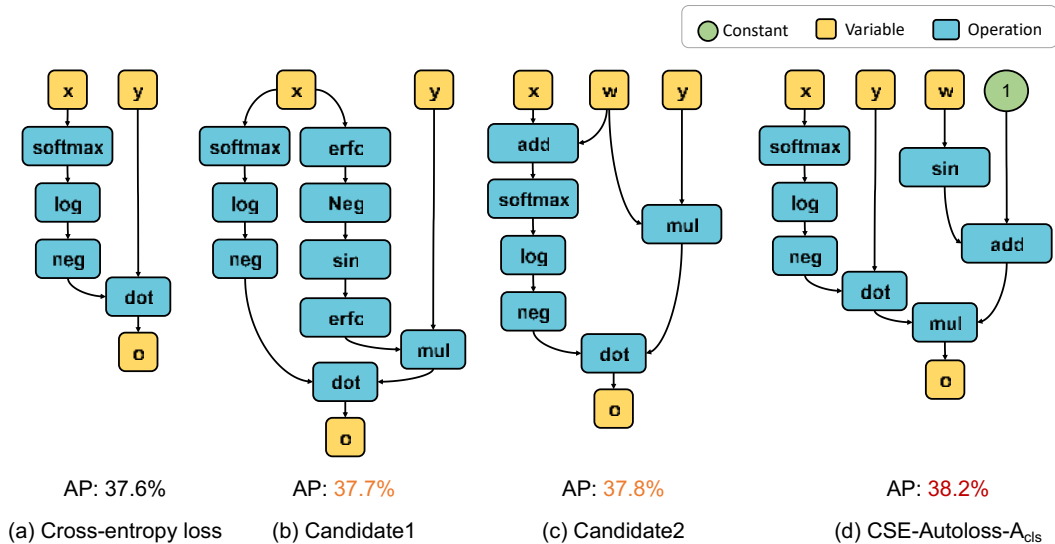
Constant Variable Operation

x y
softmax
log
neg
dot
o

x y
softmax erfc
log Neg
neg sin
erfc
mul
dot
o

x w y
add
softmax
mul
log
neg
dot
o

x y w 1
softmax sin
log add
neg
dot
mul
o

AP: 37.6%
(a) Cross-entropy loss

AP: 37.7%
(b) Candidate1

AP: 37.8%
(c) Candidate2

AP: 38.2%
(d) CSE-Autoloss-A$_{cls}$